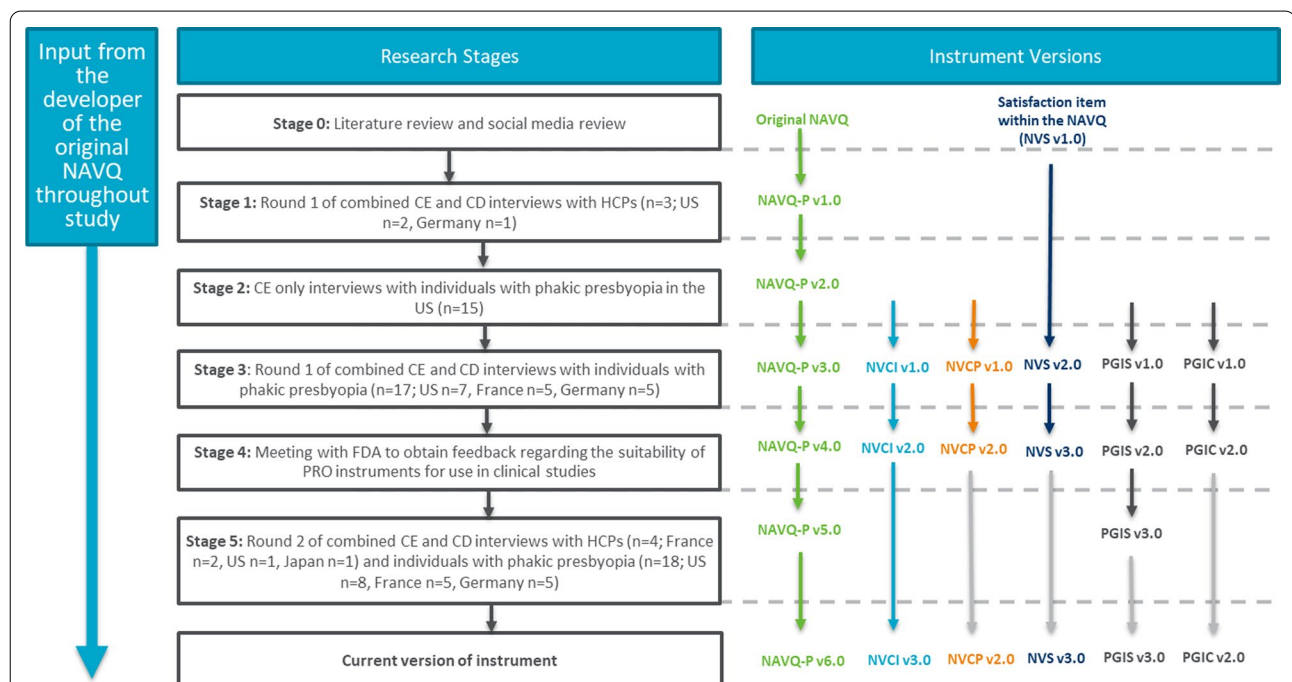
Input from the developer of the original NAVQ throughout study

Research Stages

Instrument Versions

Stage 0: Literature review and social media review

Original NAVQ

Satisfaction item within the NAVQ (NVS v1.0)

Stage 1: Round 1 of combined CE and CD interviews with HCPs (n=3; US n=2, Germany n=1)

NAVQ-P v1.0

Stage 2: CE only interviews with individuals with phakic presbyopia in the US (n=15)

NAVQ-P v2.0

Stage 3: Round 1 of combined CE and CD interviews with individuals with phakic presbyopia (n=17; US n=7, France n=5, Germany n=5)

NAVQ-P v3.0 NVCI v1.0 NVCP v1.0 NVS v2.0 PGIS v1.0 PGIC v1.0

Stage 4: Meeting with FDA to obtain feedback regarding the suitability of PRO instruments for use in clinical studies

NAVQ-P v4.0 NVCI v2.0 NVCP v2.0 NVS v3.0 PGIS v2.0 PGIC v2.0

Stage 5: Round 2 of combined CE and CD interviews with HCPs (n=4; France n=2, US n=1, Japan n=1) and individuals with phakic presbyopia (n=18; US n=8, France n=5, Germany n=5)

NAVQ-P v5.0

PGIS v3.0

Current version of instrument

NAVQ-P v6.0 NVCI v3.0 NVCP v2.0 NVS v3.0 PGIS v3.0 PGIC v2.0